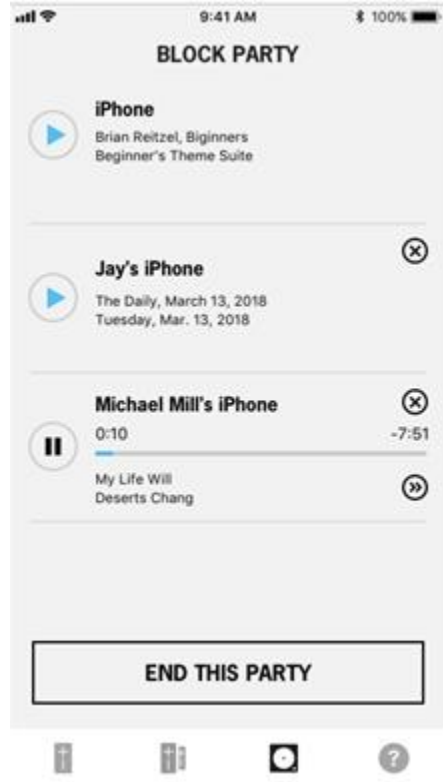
9:41 AM
100%

BLOCK PARTY

iPhone
Brian Reitzel, Biginners
Beginner's Theme Suite

Jay's iPhone
The Daily, March 13, 2018
Tuesday, Mar. 13, 2018

Michael Mill's iPhone
0:10
-7:51
My Life Will
Deserts Chang

END THIS PARTY